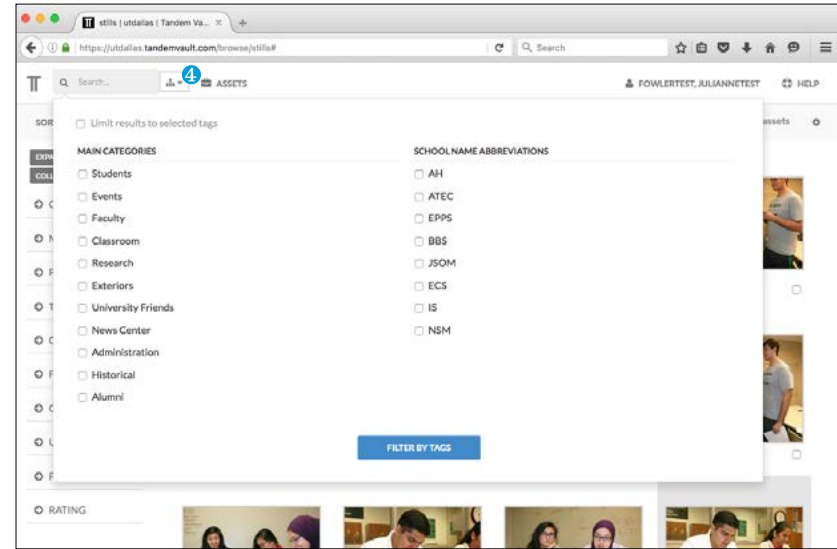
stills | utdallas | Tandem Va... ×

https://utdallas.tandemvault.com/browse/stills#

Search

Search...

4

ASSETS

FOWLERTEST, JULIANNETEST

HELP

SOR

assets

EXP

COL

Limit results to selected tags

MAIN CATEGORIES

Students

Events

Faculty

Classroom

Research

Exteriors

University Friends

News Center

Administration

Historical

Alumni

SCHOOL NAME ABBREVIATIONS

AH

ATEC

EPPS

BBS

JSOM

ECS

IS

NSM

FILTER BY TAGS

RATING